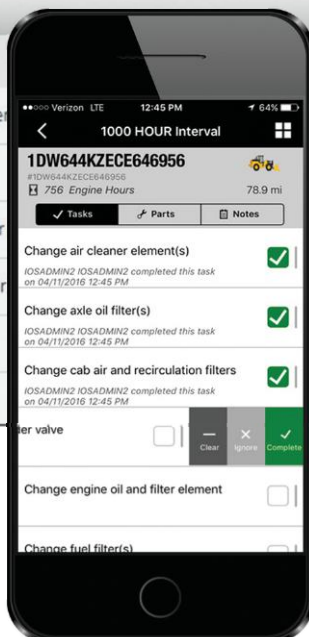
●●●○○ Verizon LTE 12:45 PM 64%

1000 HOUR Interval

1DW644KZECE646956
#1DW644KZECE646956
756 Engine Hours
78.9 mi

Tasks
Parts
Notes

Change air cleaner element(s)
IOSADMIN2 IOSADMIN2 completed this task on 04/11/2016 12:45 PM

Change axle oil filter(s)
IOSADMIN2 IOSADMIN2 completed this task on 04/11/2016 12:45 PM

Change cab air and recirculation filters
IOSADMIN2 IOSADMIN2 completed this task on 04/11/2016 12:45 PM

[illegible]er valve

Clear
Ignore
Complete

Change engine oil and filter element

Change fuel filter(s)